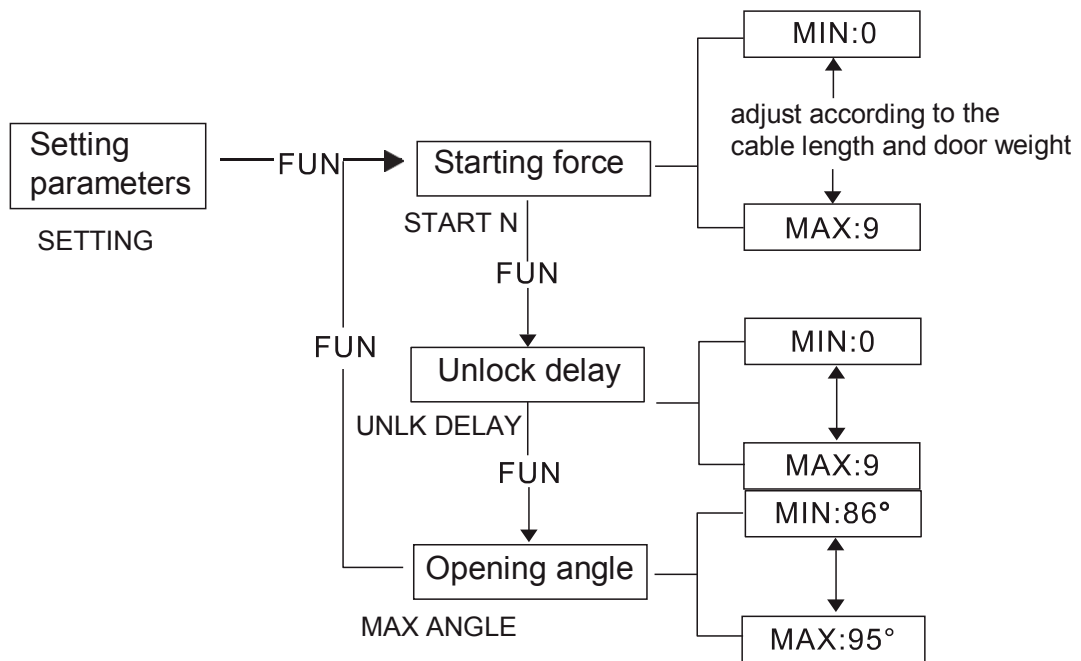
Setting parameters

SETTING

FUN

Starting force

START N

FUN

MIN:0

adjust according to the cable length and door weight

MAX:9

FUN

Unlock delay

UNLK DELAY

FUN

MIN:0

MAX:9

Opening angle

MAX ANGLE

MIN:86°

MAX:95°